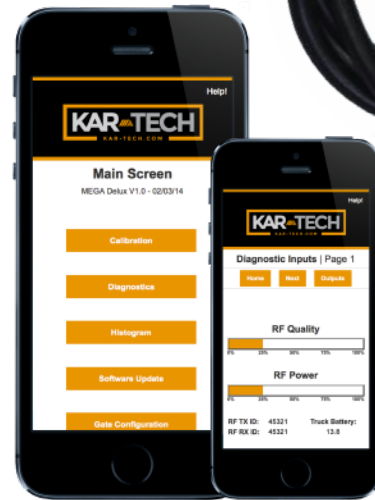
Help!

KAR-TECH
KAR-TECH.COM

Main Screen

MEGA Delux V1.0 - 02/03/14

Calibration

Diagnostics

Histogram

Software Update

Gate Configuration

Help!

KAR-TECH
KAR-TECH.COM

Diagnostic Inputs | Page 1

Home

Next

Outputs

RF Quality

0% 25% 50% 75% 100%

RF Power

0% 25% 50% 75% 100%

RF TX ID: 45321

RF RX ID: 45321

Truck Battery: 13.8